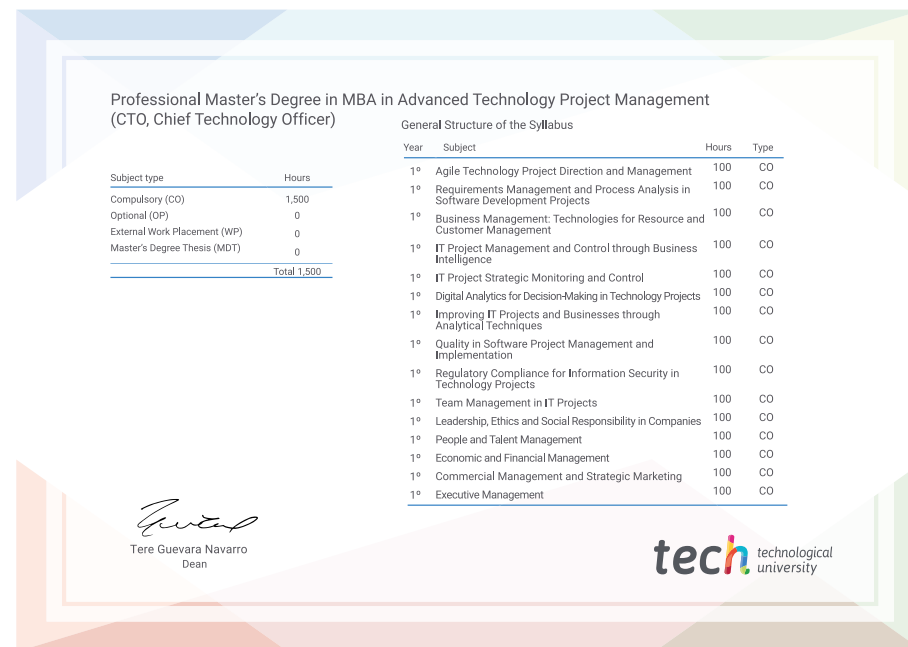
Professional Master’s Degree in MBA in Advanced Technology Project Management (CTO, Chief Technology Officer)

| Subject type | Hours |
|---|---|
| Compulsory (CO) | 1,500 |
| Optional (OP) | 0 |
| External Work Placement (WP) | 0 |
| Master's Degree Thesis (MDT) | 0 |
| | Total 1,500 |

General Structure of the Syllabus

| Year | Subject | Hours | Type |
|---|---|---|---|
| 1º | Agile Technology Project Direction and Management | 100 | CO |
| 1º | Requirements Management and Process Analysis in Software Development Projects | 100 | CO |
| 1º | Business Management: Technologies for Resource and Customer Management | 100 | CO |
| 1º | IT Project Management and Control through Business Intelligence | 100 | CO |
| 1º | IT Project Strategic Monitoring and Control | 100 | CO |
| 1º | Digital Analytics for Decision-Making in Technology Projects | 100 | CO |
| 1º | Improving IT Projects and Businesses through Analytical Techniques | 100 | CO |
| 1º | Quality in Software Project Management and Implementation | 100 | CO |
| 1º | Regulatory Compliance for Information Security in Technology Projects | 100 | CO |
| 1º | Team Management in IT Projects | 100 | CO |
| 1º | Leadership, Ethics and Social Responsibility in Companies | 100 | CO |
| 1º | People and Talent Management | 100 | CO |
| 1º | Economic and Financial Management | 100 | CO |
| 1º | Commercial Management and Strategic Marketing | 100 | CO |
| 1º | Executive Management | 100 | CO |

Tere Guevara Navarro
Dean

tech technological university